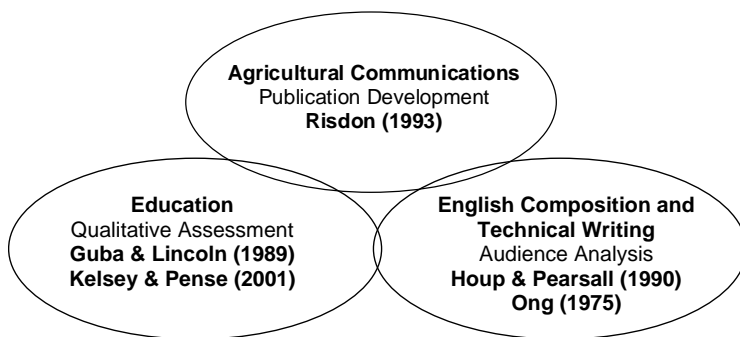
Agricultural Communications
Publication Development
Risdon (1993)

Education
Qualitative Assessment
Guba & Lincoln (1989)
Kelsey & Pense (2001)

English Composition and Technical Writing
Audience Analysis
Houp & Pearsall (1990)
Ong (1975)